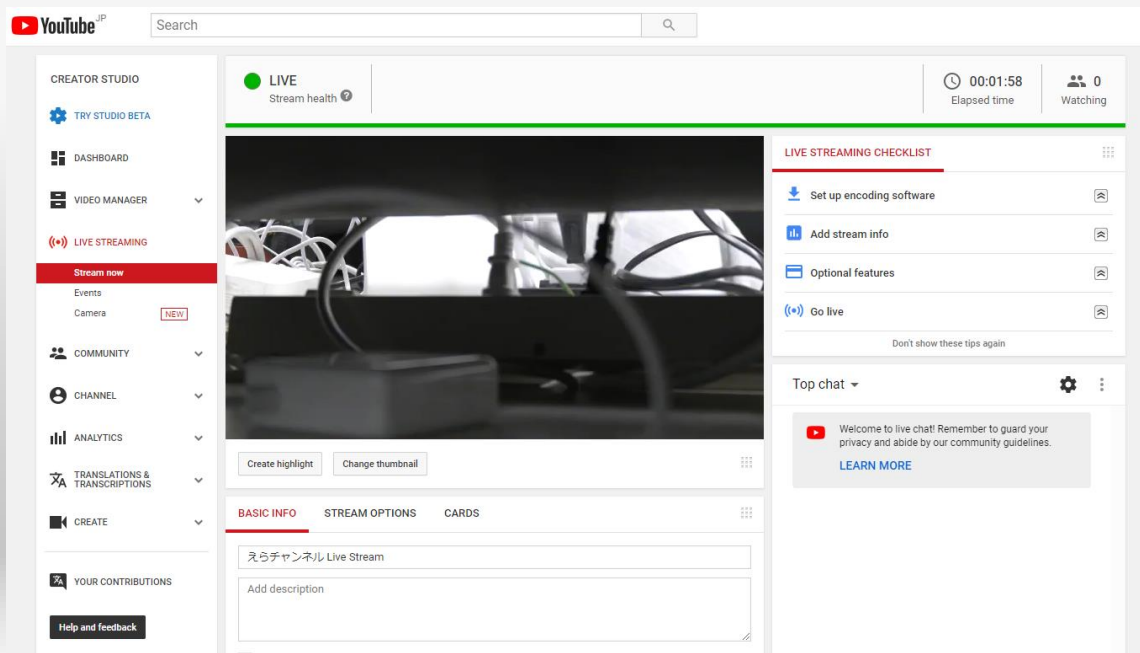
YouTube JP

Search

CREATOR STUDIO

TRY STUDIO BETA

DASHBOARD

VIDEO MANAGER

LIVE STREAMING

Stream now

Events

Camera NEW

COMMUNITY

CHANNEL

ANALYTICS

TRANSLATIONS & TRANSCRIPTIONS

CREATE

YOUR CONTRIBUTIONS

Help and feedback

LIVE
Stream health

00:01:58
Elapsed time

0
Watching

LIVE STREAMING CHECKLIST

Set up encoding software

Add stream info

Optional features

Go live

Don't show these tips again

Create highlight

Change thumbnail

Top chat

Welcome to live chat! Remember to guard your privacy and abide by our community guidelines.

LEARN MORE

BASIC INFO

STREAM OPTIONS

CARDS

えらチャンネル Live Stream

Add description